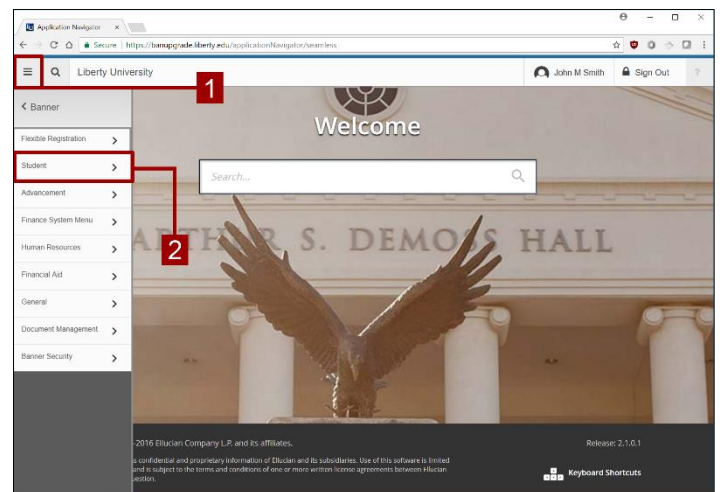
Application Navigator ×

Secure | https://banupgrade.liberty.edu/applicationNavigator/seamless

Liberty University

John M Smith

Sign Out

?

1

< Banner

Flexible Registration >

Student >

Advancement >

Finance System Menu >

Human Resources >

Financial Aid >

General >

Document Management >

Banner Security >

2

Welcome

Search...

ARTH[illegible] R S. DEMO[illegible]S HALL

-2016 Ellucian Company L.P. and its affiliates.

s confidential and proprietary information of Ellucian and its subsidiaries. Use of this software is limited and is subject to the terms and conditions of one or more written license agreements between Ellucian uestion.

Release: 2.1.0.1

Keyboard Shortcuts